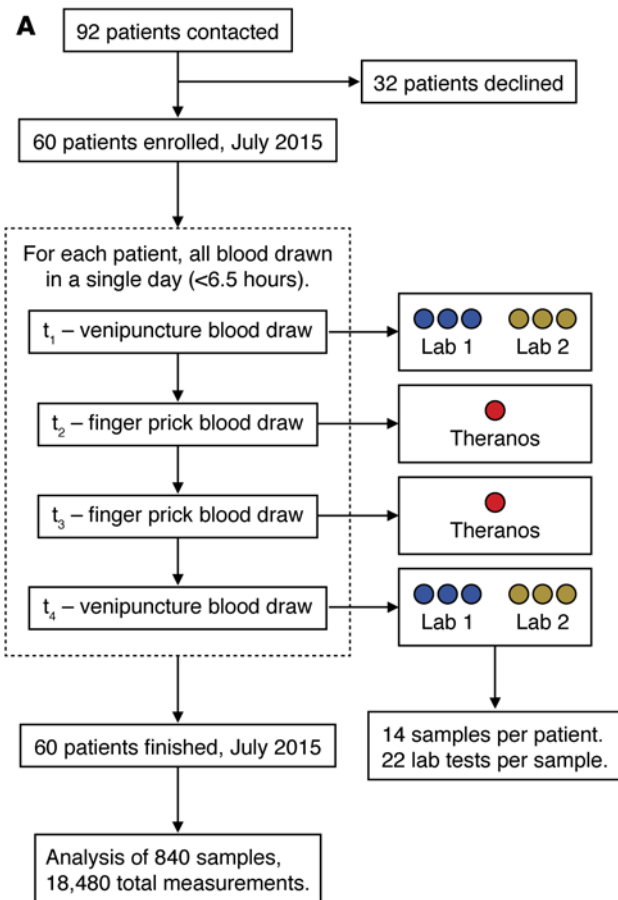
A

92 patients contacted

32 patients declined

60 patients enrolled, July 2015

For each patient, all blood drawn in a single day (<6.5 hours).

$t_1$ – venipuncture blood draw

Lab 1 Lab 2

$t_2$ – finger prick blood draw

Theranos

$t_3$ – finger prick blood draw

Theranos

$t_4$ – venipuncture blood draw

Lab 1 Lab 2

14 samples per patient. 22 lab tests per sample.

60 patients finished, July 2015

Analysis of 840 samples, 18,480 total measurements.